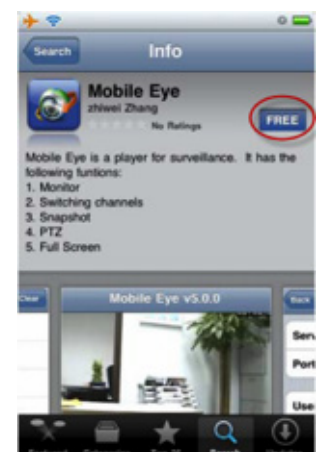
Search

Info

Mobile Eye

zhiwei Zhang

No Ratings

FREE

Mobile Eye is a player for surveillance. It has the following funtions:
1. Monitor
2. Switching channels
3. Snapshot
4. PTZ
5. Full Screen

Clear

Mobile Eye v5.0.0

Back

Serv

Port

User

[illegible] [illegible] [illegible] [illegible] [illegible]